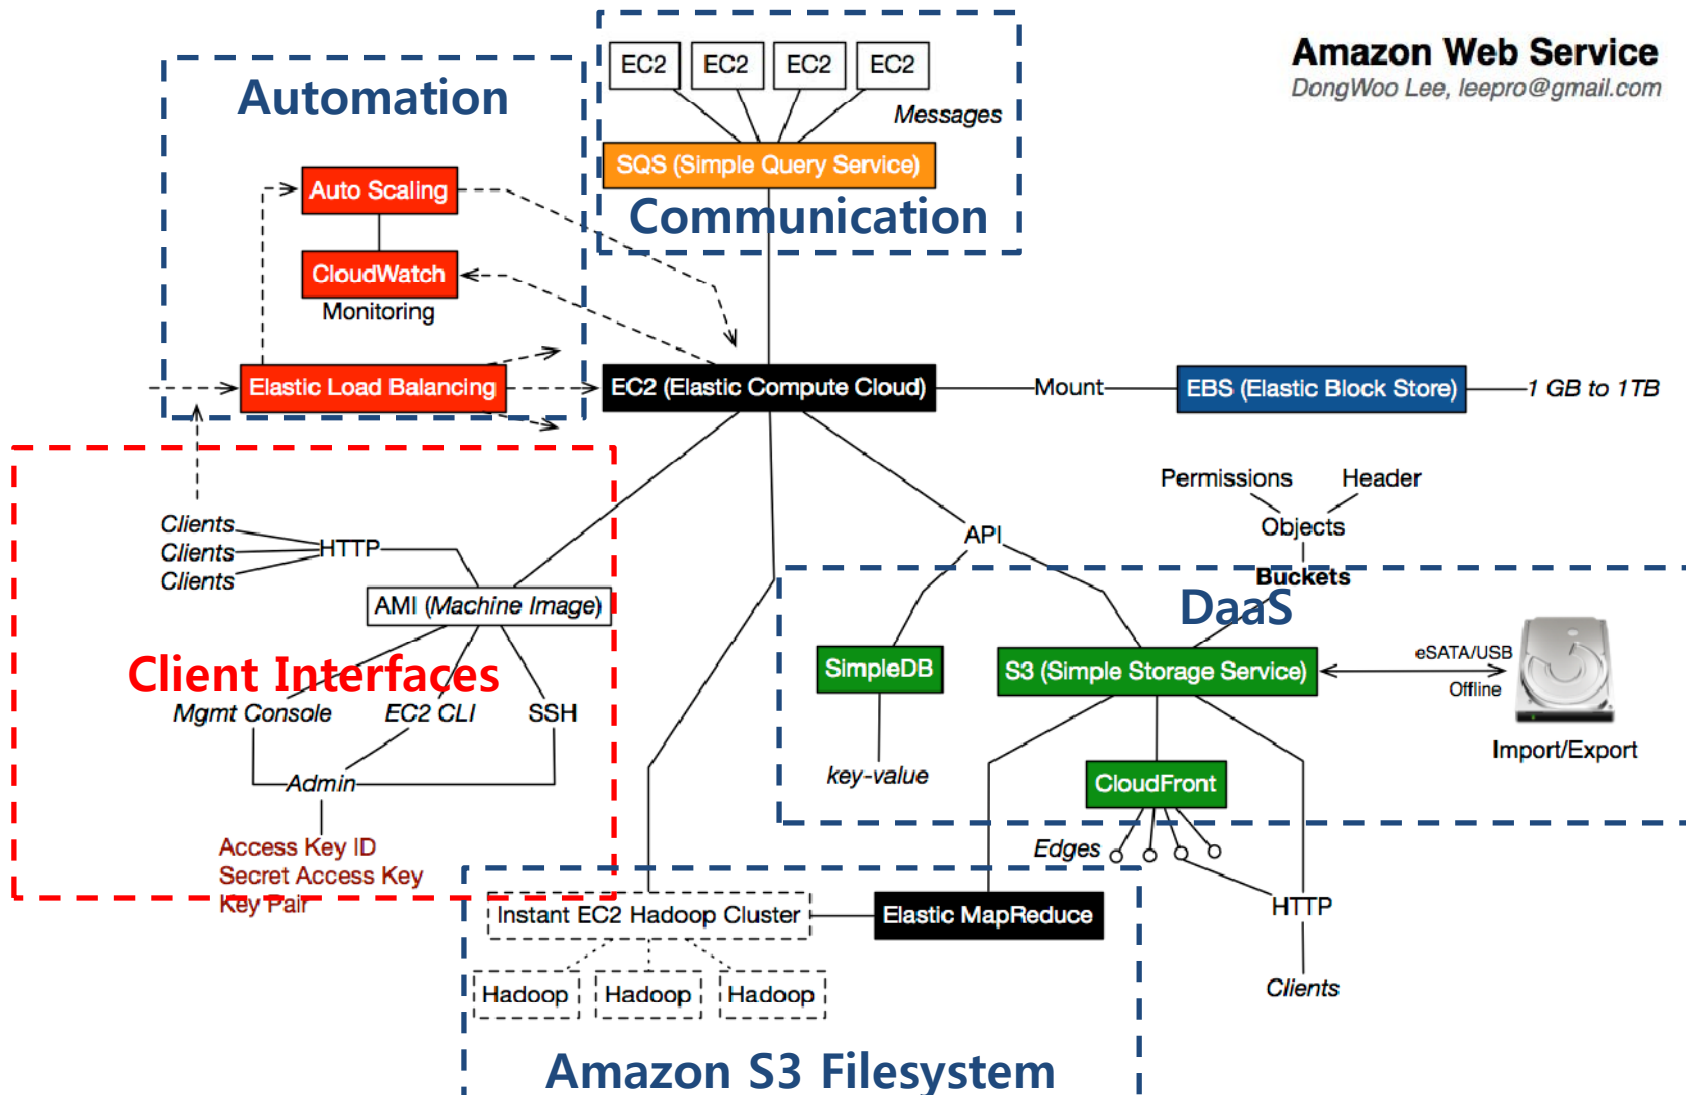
Amazon Web Service
DongWoo Lee, leepro@gmail.com

Automation

Auto Scaling
CloudWatch
Monitoring
Elastic Load Balancing

EC2 EC2 EC2 EC2
Messages
SQS (Simple Query Service)
Communication

EC2 (Elastic Compute Cloud)
Mount
EBS (Elastic Block Store)
1 GB to 1TB

Clients
Clients
Clients
HTTP
AMI (Machine Image)

Client Interfaces
Mgmt Console
EC2 CLI
SSH
Admin
Access Key ID
Secret Access Key
Key Pair

API
Permissions
Header
Objects
Buckets
DaaS
SimpleDB
key-value
S3 (Simple Storage Service)
eSATA/USB
Offline
Import/Export
CloudFront
Edges
HTTP
Clients

Instant EC2 Hadoop Cluster
Elastic MapReduce
Hadoop
Hadoop
Hadoop
Amazon S3 Filesystem